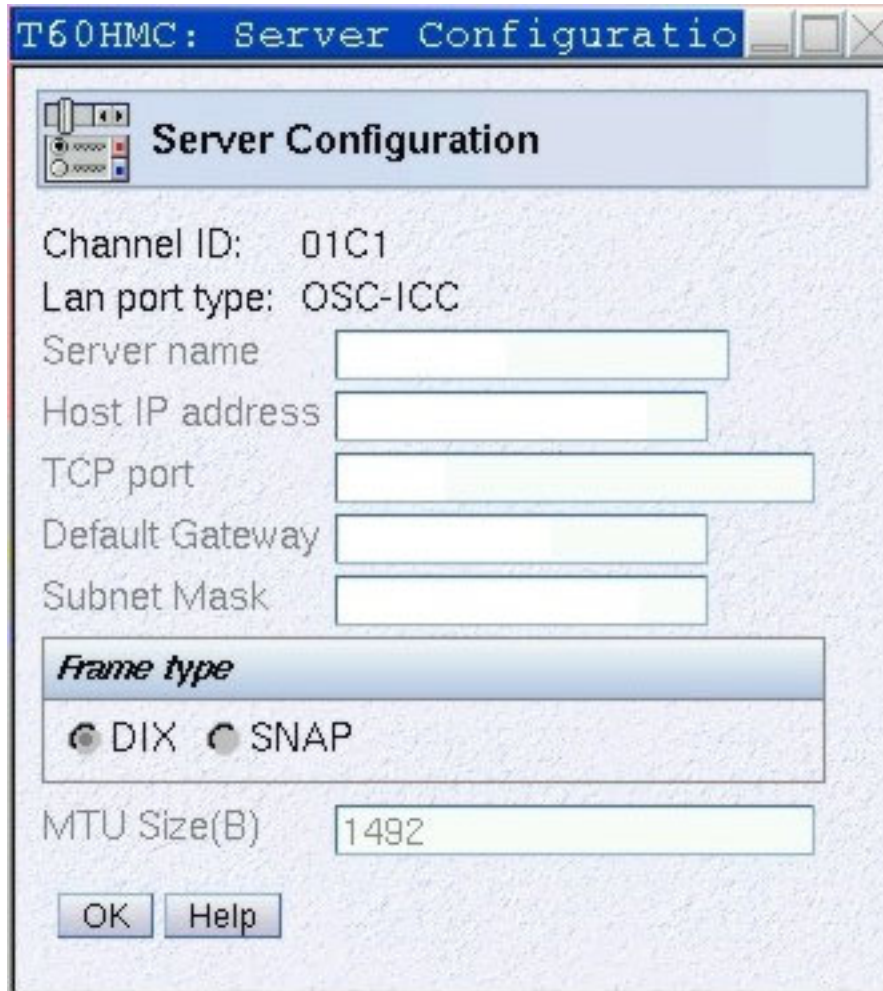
T60HMC: Server Configuratio

Server Configuration

Channel ID: 01C1
Lan port type: OSC-ICC
Server name
Host IP address
TCP port
Default Gateway
Subnet Mask

Frame type
DIX SNAP

MTU Size(B) 1492

OK Help